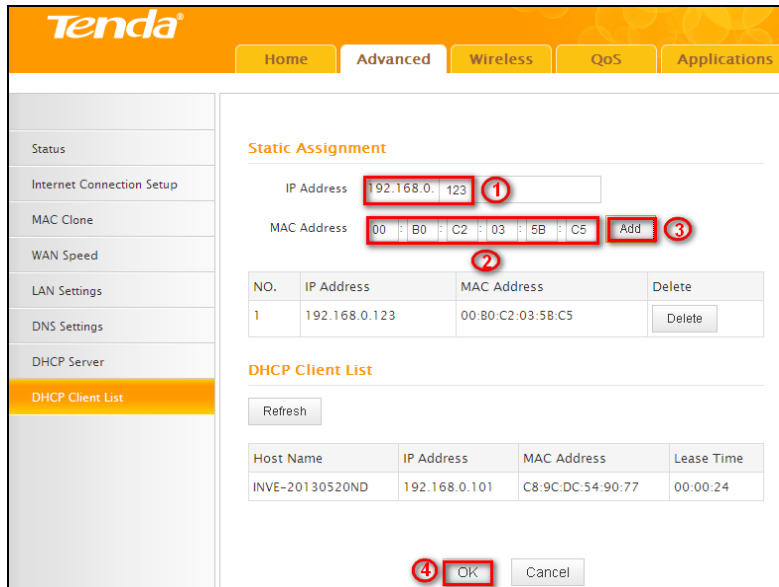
Tenda®

Home Advanced Wireless QoS Applications

Status
Internet Connection Setup
MAC Clone
WAN Speed
LAN Settings
DNS Settings
DHCP Server
DHCP Client List

Static Assignment

IP Address 192.168.0. 123 1

MAC Address 00 : B0 : C2 : 03 : 5B : C5 Add 3

2

| NO. | IP Address | MAC Address | Delete |
|---|---|---|---|
| 1 | 192.168.0.123 | 00:B0:C2:03:5B:C5 | Delete |

DHCP Client List

Refresh

| Host Name | IP Address | MAC Address | Lease Time |
|---|---|---|---|
| INVE-20130520ND | 192.168.0.101 | C8:9C:DC:54:90:77 | 00:00:24 |

4 OK Cancel